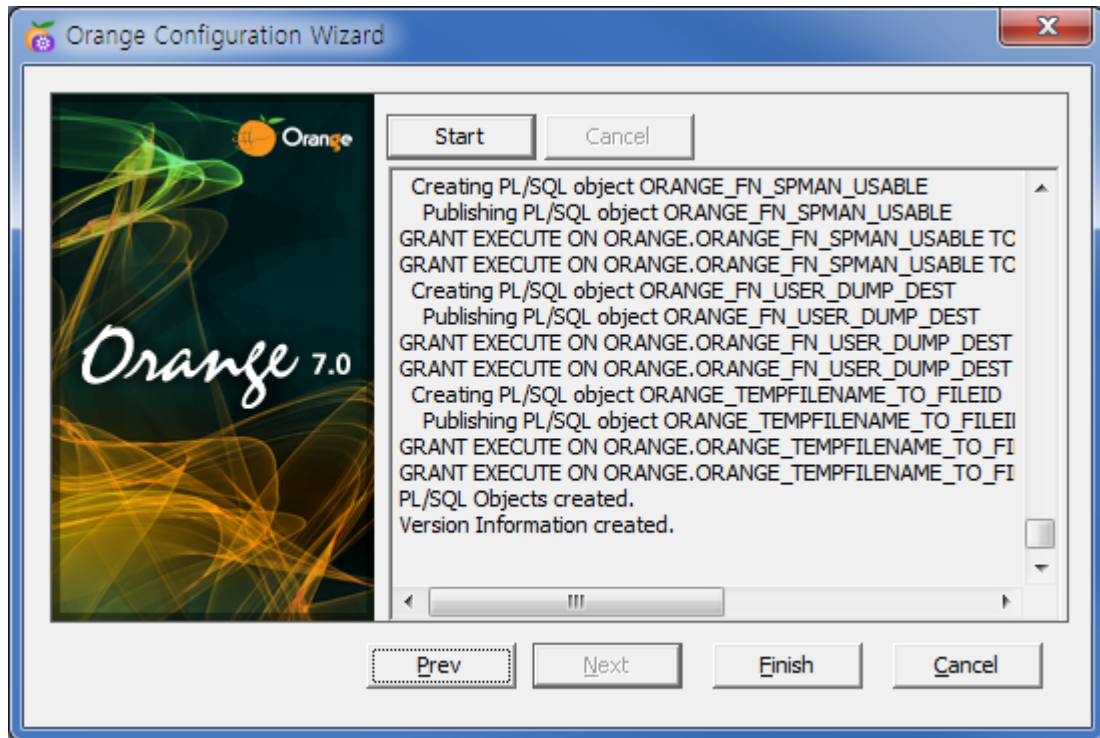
Orange Configuration Wizard

Orange

Orange 7.0

Start

Cancel

Creating PL/SQL object ORANGE_FN_SPMAN_USABLE
Publishing PL/SQL object ORANGE_FN_SPMAN_USABLE
GRANT EXECUTE ON ORANGE.ORANGE_FN_SPMAN_USABLE TC
GRANT EXECUTE ON ORANGE.ORANGE_FN_SPMAN_USABLE TC
Creating PL/SQL object ORANGE_FN_USER_DUMP_DEST
Publishing PL/SQL object ORANGE_FN_USER_DUMP_DEST
GRANT EXECUTE ON ORANGE.ORANGE_FN_USER_DUMP_DEST
GRANT EXECUTE ON ORANGE.ORANGE_FN_USER_DUMP_DEST
Creating PL/SQL object ORANGE_TEMPFILENAME_TO_FILEID
Publishing PL/SQL object ORANGE_TEMPFILENAME_TO_FILEII
GRANT EXECUTE ON ORANGE.ORANGE_TEMPFILENAME_TO_FI
GRANT EXECUTE ON ORANGE.ORANGE_TEMPFILENAME_TO_FI
PL/SQL Objects created.
Version Information created.

Prev

Next

Finish

Cancel